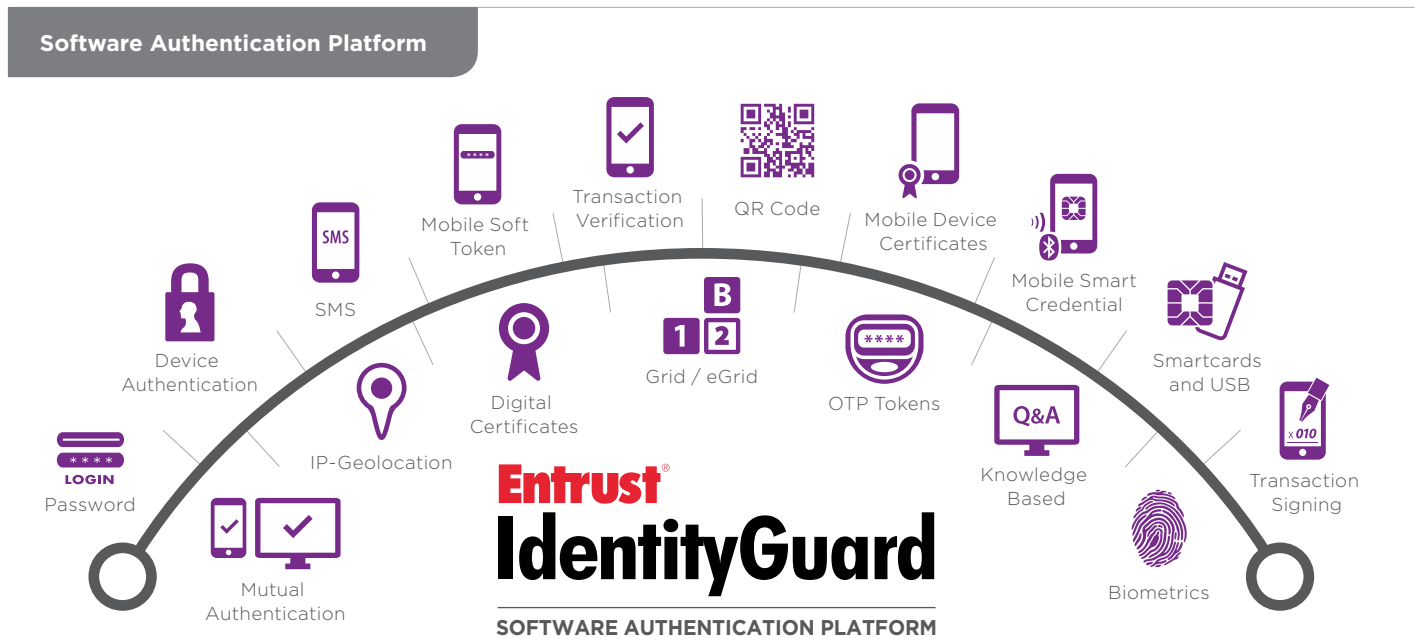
Software Authentication Platform

\*\*\*\*
LOGIN
Password

Device Authentication

Mutual Authentication

SMS
SMS

IP-Geolocation

\*\*\*\*
Mobile Soft Token

Digital Certificates

Transaction Verification

B
1 2
Grid / eGrid

QR Code

Mobile Device Certificates

\*\*\*\*
OTP Tokens

Mobile Smart Credential

Q&A
Knowledge Based

Smartcards and USB

Biometrics

x 010
Transaction Signing

Entrust®
IdentityGuard
SOFTWARE AUTHENTICATION PLATFORM